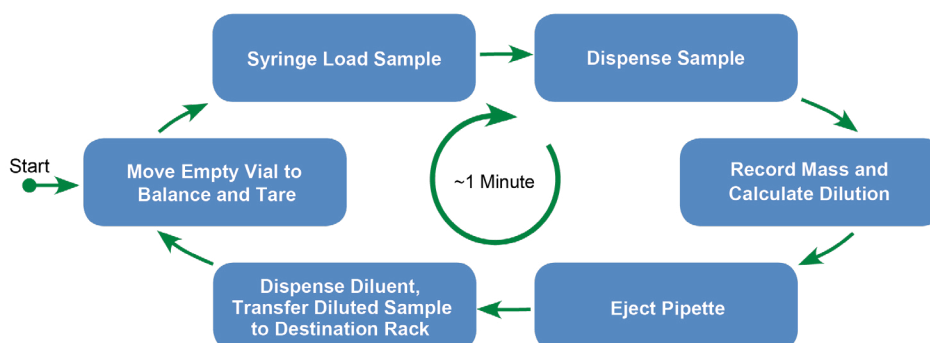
Start

Move Empty Vial to Balance and Tare

Syringe Load Sample

Dispense Sample

Record Mass and Calculate Dilution

Eject Pipette

Dispense Diluent, Transfer Diluted Sample to Destination Rack

~1 Minute